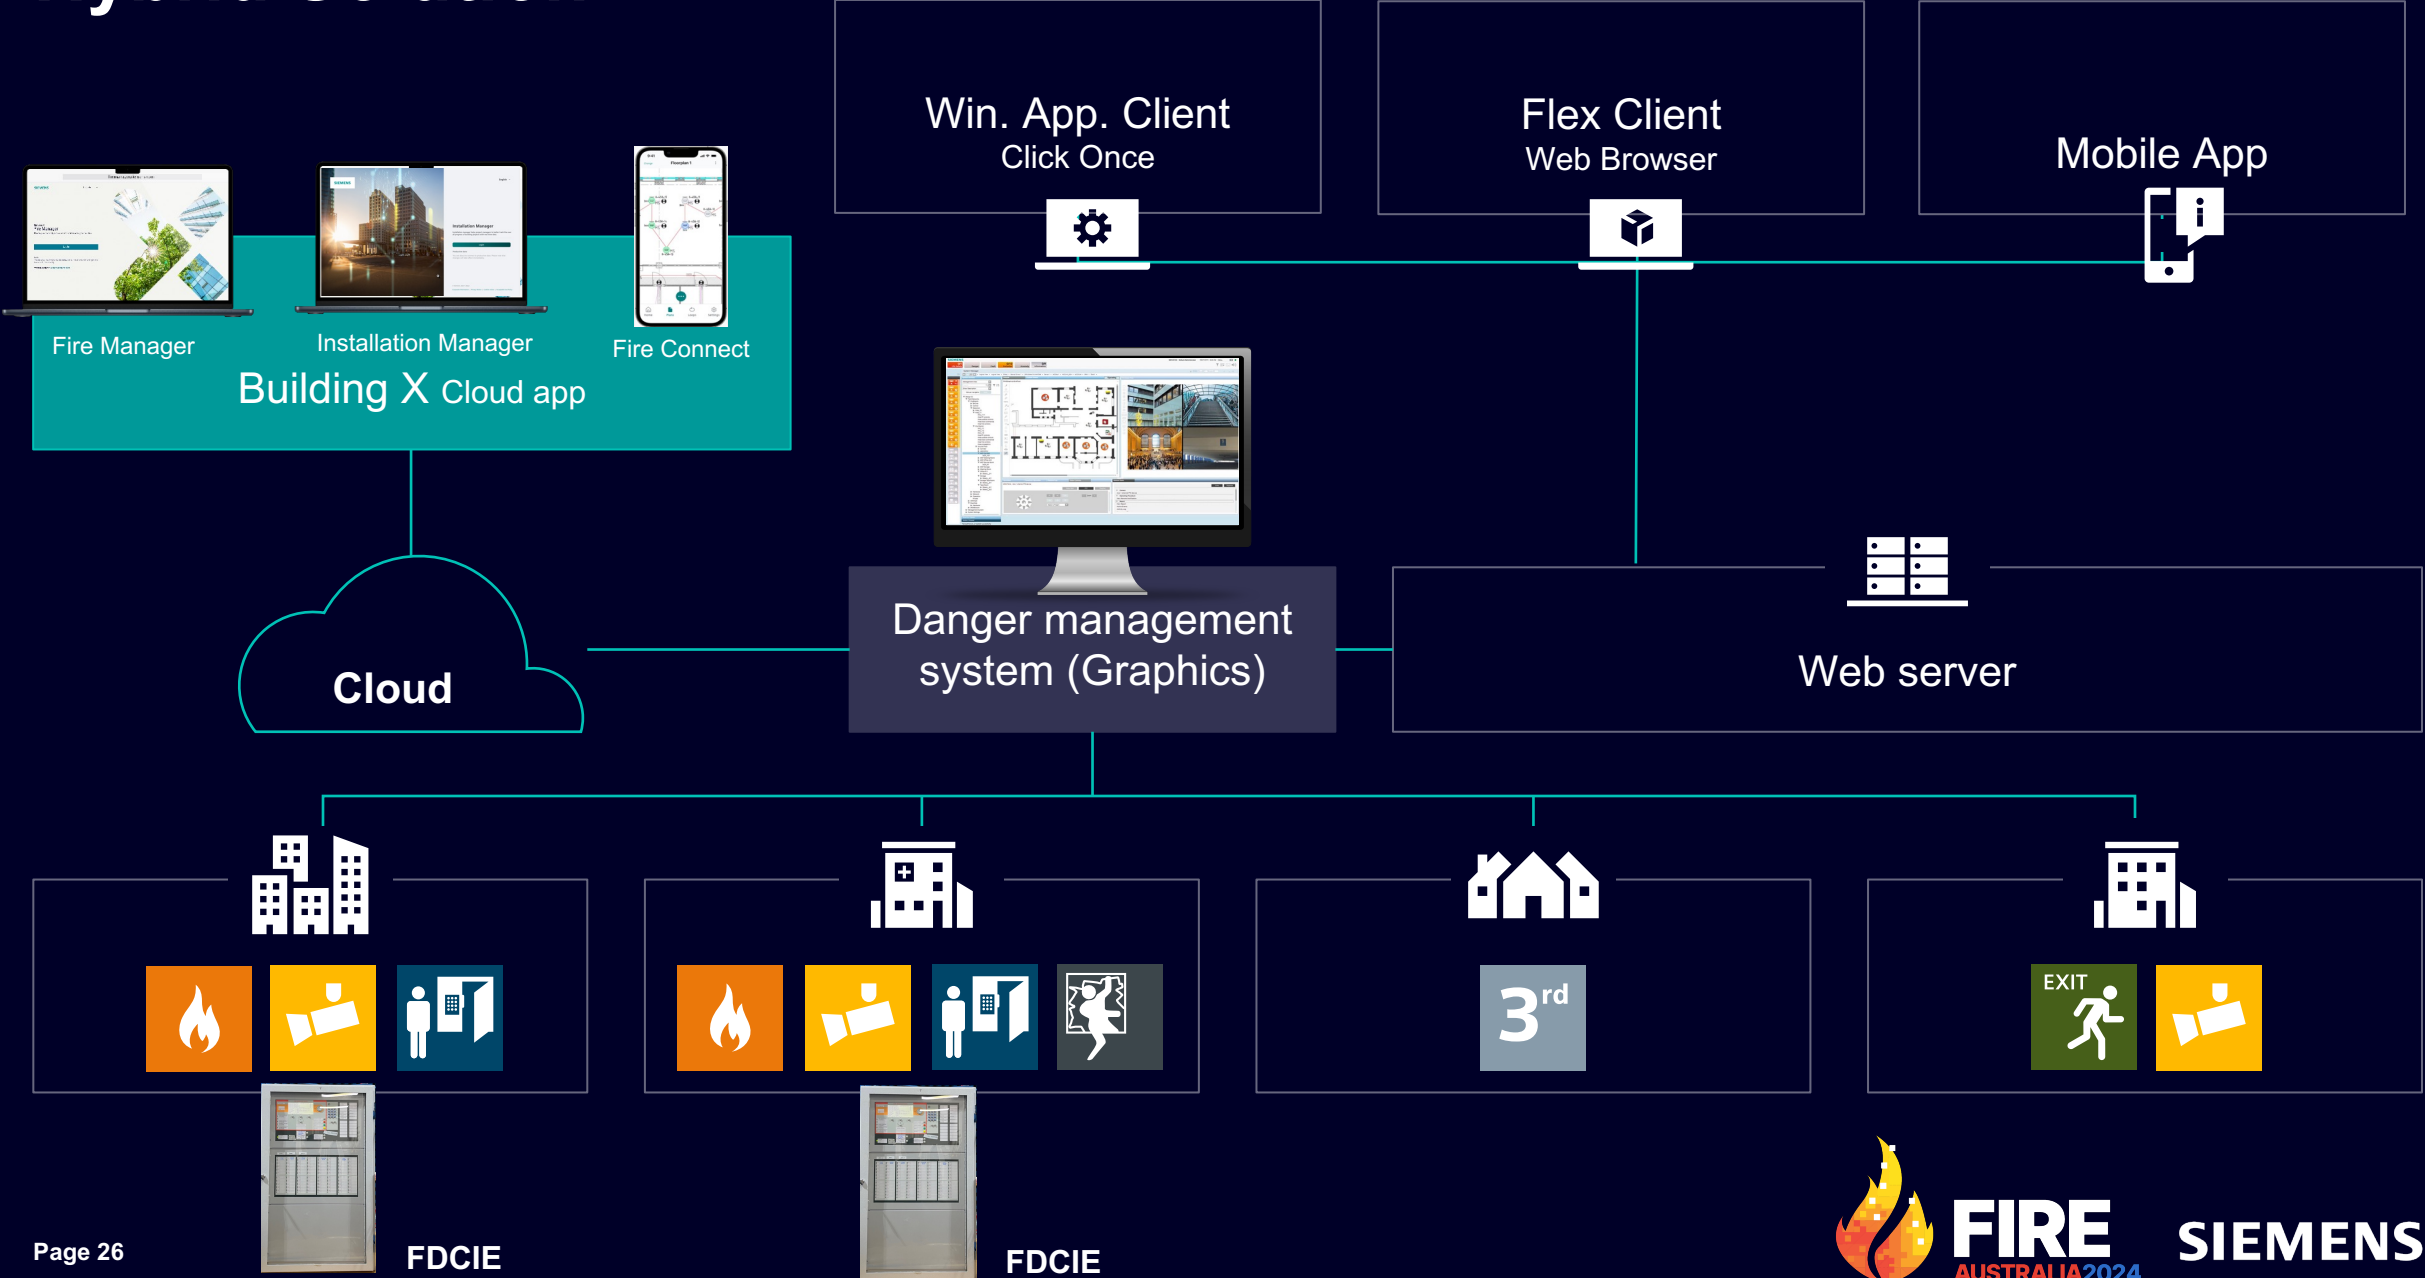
Win. App. Client
Click Once

Flex Client
Web Browser

Mobile App

Fire Manager

Installation Manager

Fire Connect

Building X Cloud app

Cloud

Danger management system (Graphics)

Web server

3rd

EXIT

Page 26

FDCIE

FDCIE

FIRE AUSTRALIA2024

SIEMENS